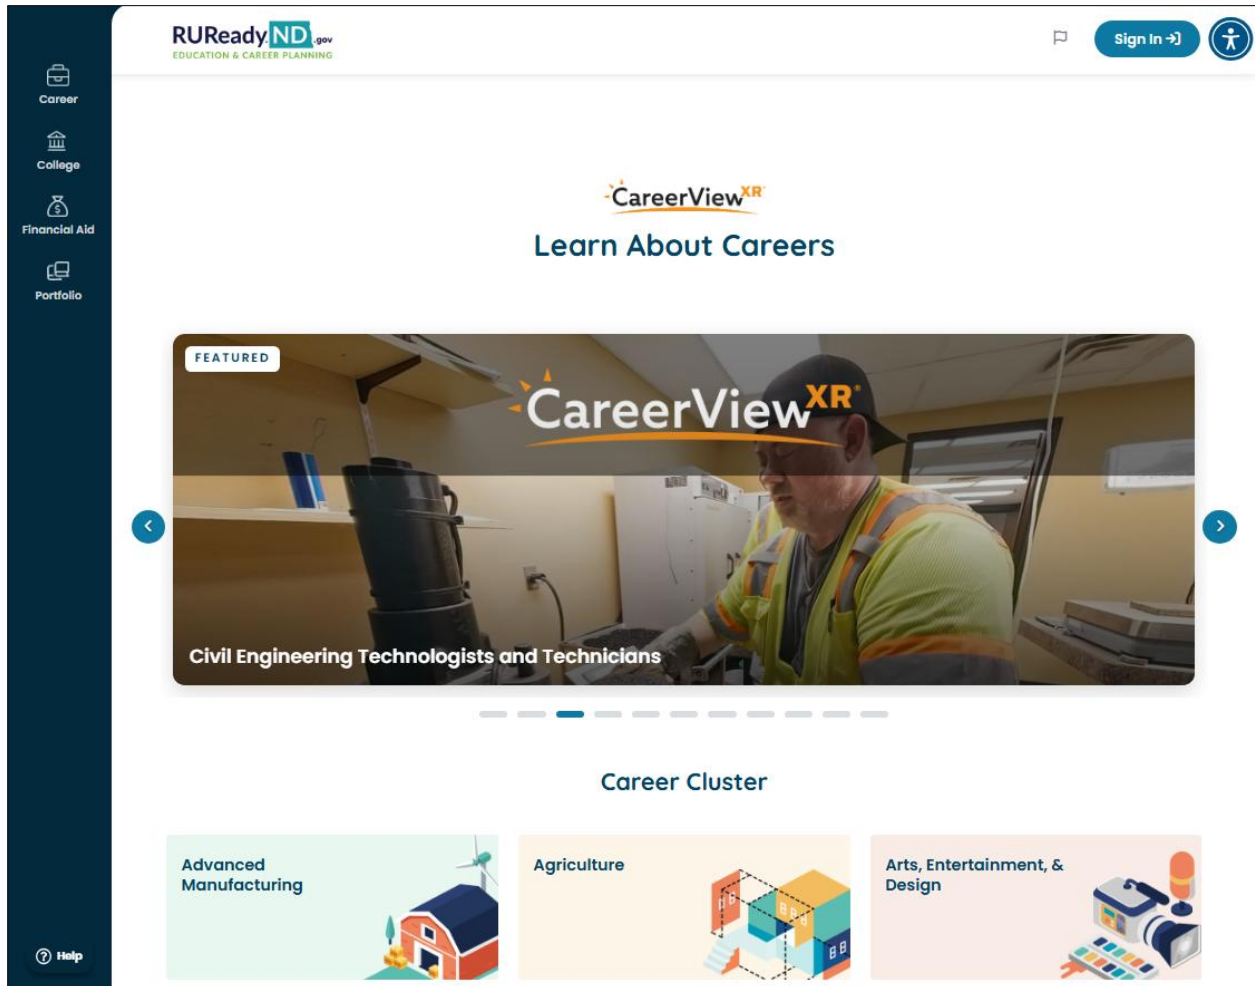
Career

College

Financial Aid

Portfolio

Help

RUReadyND.gov
EDUCATION & CAREER PLANNING

Sign In

CareerView XR
Learn About Careers

FEATURED
CareerView XR
Civil Engineering Technologists and Technicians

Career Cluster

Advanced Manufacturing

Agriculture

Arts, Entertainment, & Design